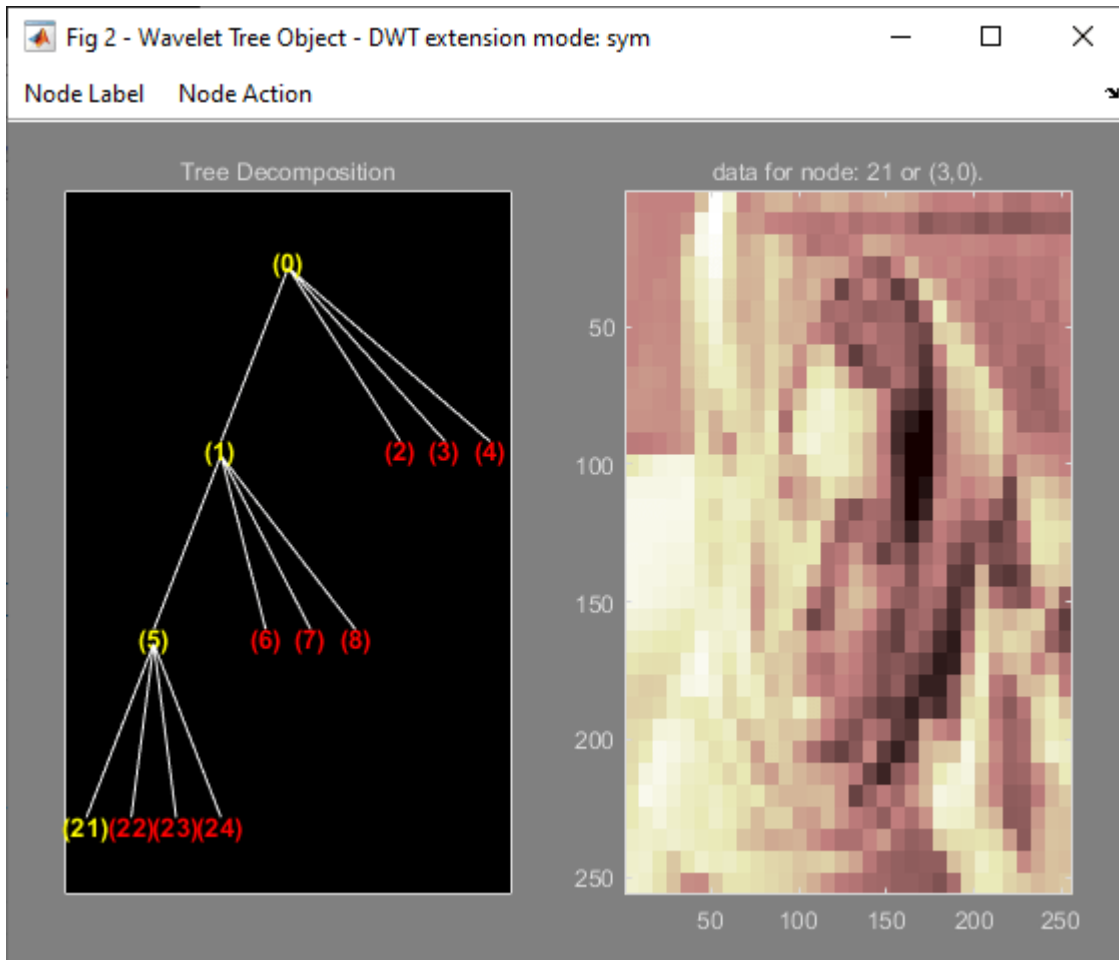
Fig 2 - Wavelet Tree Object - DWT extension mode: sym

Node Label Node Action

Tree Decomposition

(0)

(1) (2) (3) (4)

(5) (6) (7) (8)

(21)(22)(23)(24)

data for node: 21 or (3,0).

50
100
150
200
250

50 100 150 200 250